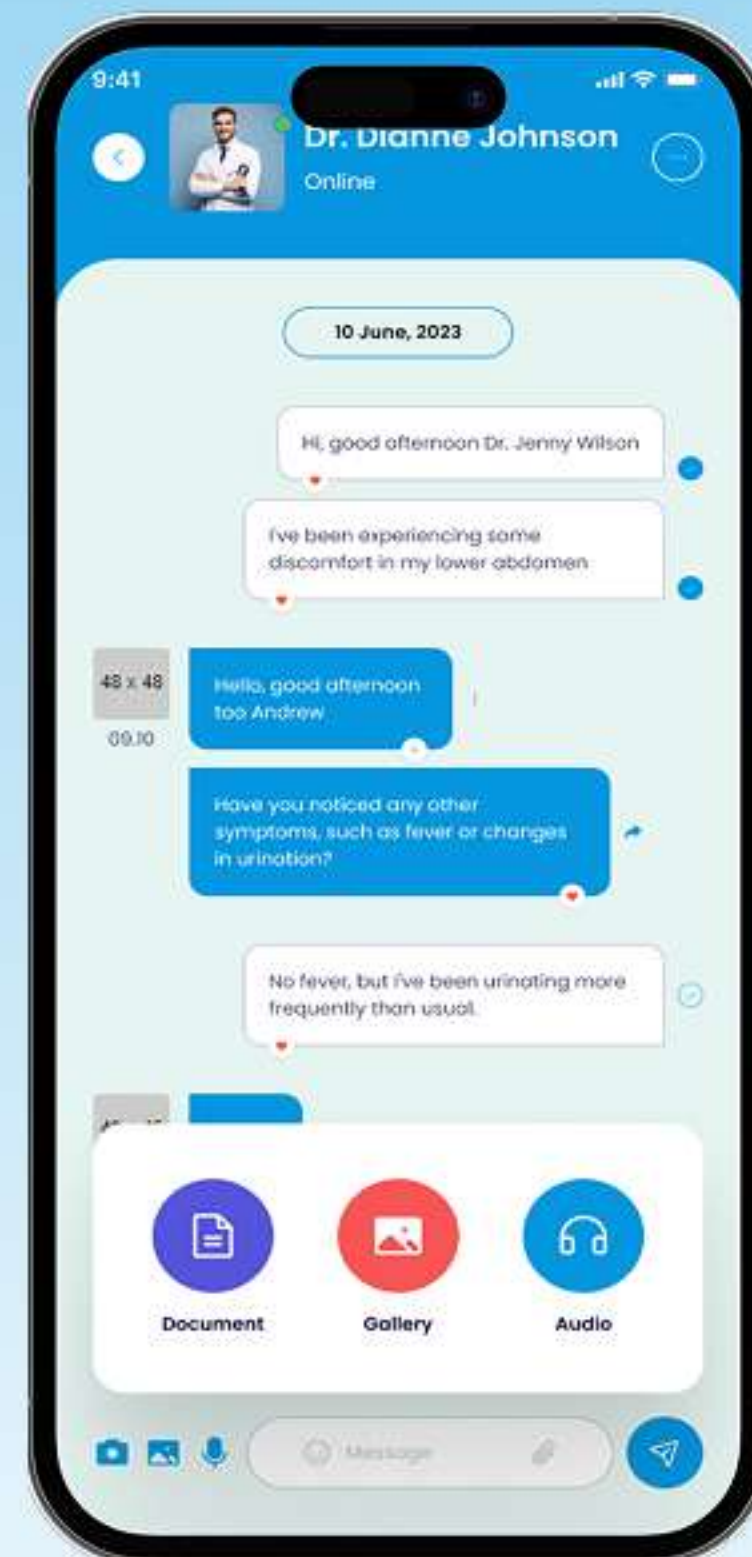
9:41

Dr. Dianne Johnson

Online

10 June, 2023

Hi, good afternoon Dr. Jenny Wilson

I've been experiencing some discomfort in my lower abdomen

48 x 48

09.10

Hello, good afternoon too Andrew

Have you noticed any other symptoms, such as fever or changes in urination?

No fever, but i've been urinating more frequently than usual.

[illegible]

Document

Gallery

Audio

Message